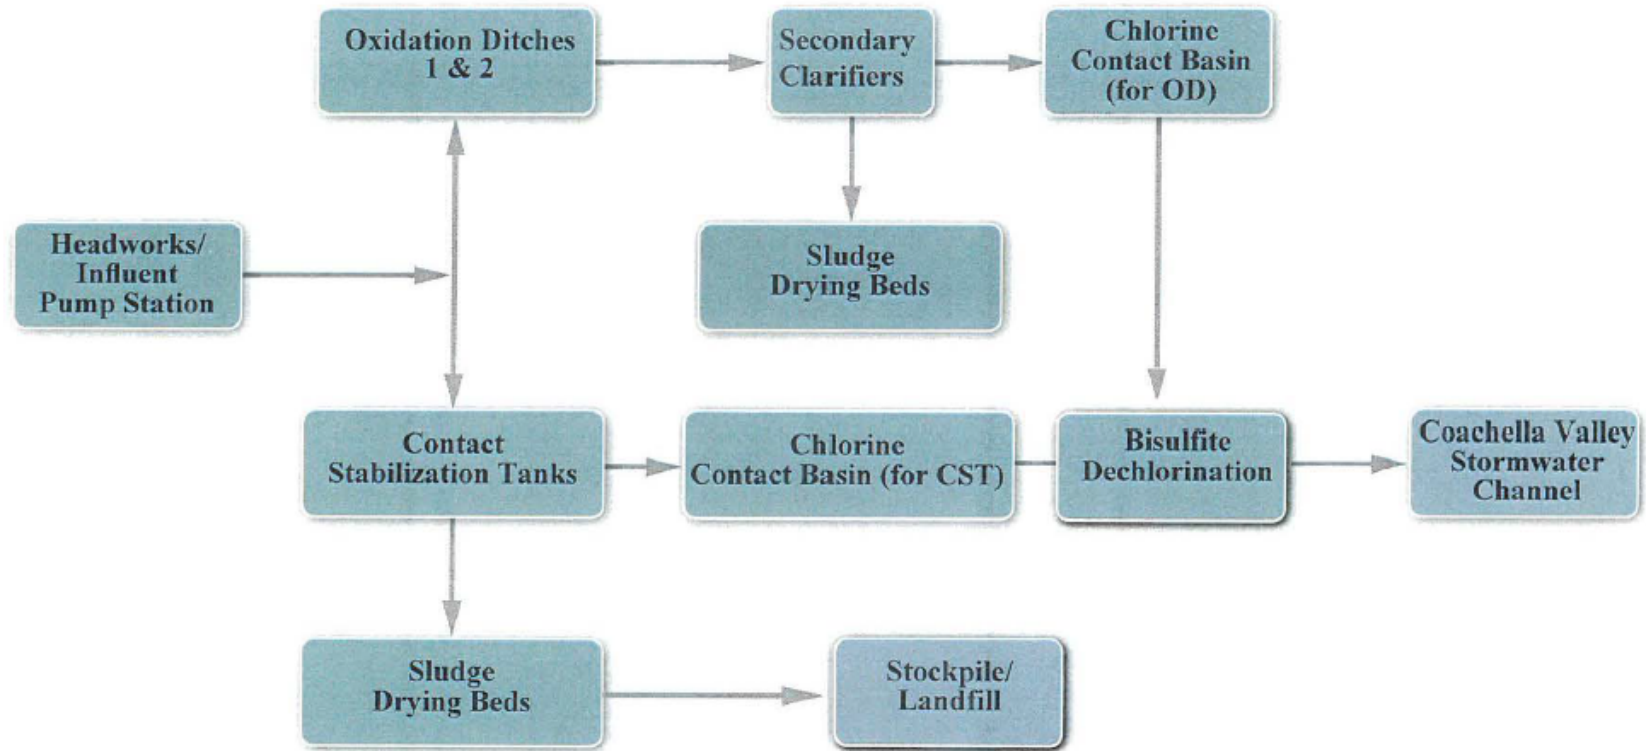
Oxidation Ditches 1 & 2

Secondary Clarifiers

Chlorine Contact Basin (for OD)

Headworks/ Influent Pump Station

Sludge Drying Beds

Contact Stabilization Tanks

Chlorine Contact Basin (for CST)

Bisulfite Dechlorination

Coachella Valley Stormwater Channel

Sludge Drying Beds

Stockpile/ Landfill